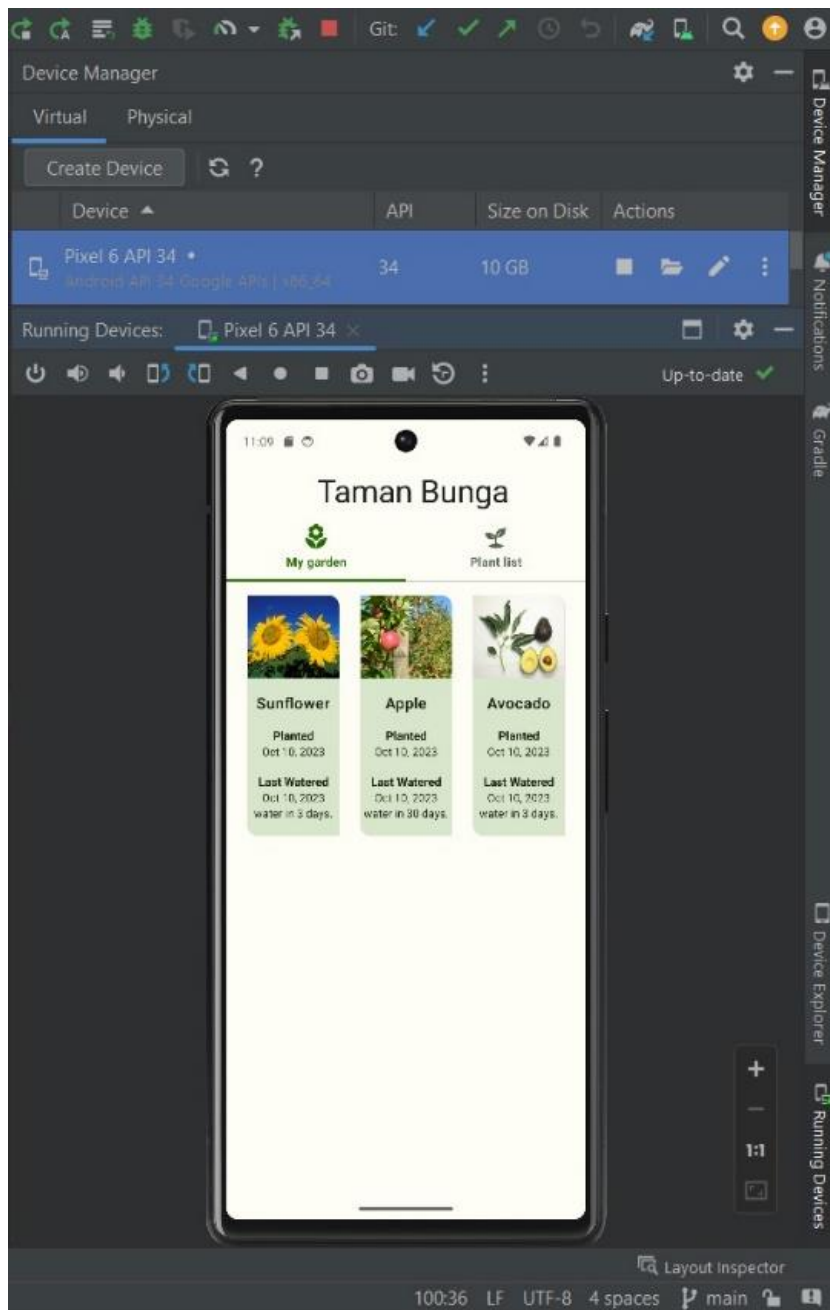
Git:

Device Manager

Virtual Physical

Create Device ?

| Device ▲ | API | Size on Disk | Actions |
|---|---|---|---|
| Pixel 6 API 34 • Android API 34 Google APIs \| x86_64 | 34 | 10 GB | |

Running Devices: Pixel 6 API 34

Up-to-date

11:09

Taman Bunga

My garden

Plant list

Sunflower
Planted
Oct 10, 2023
Last Watered
Oct 10, 2023
water in 3 days.

Apple
Planted
Oct 10, 2023
Last Watered
Oct 10, 2023
water in 30 days.

Avocado
Planted
Oct 10, 2023
Last Watered
Oct 10, 2023
water in 3 days.

+
—
1:1

Device Manager
Notifications
Gradle
Device Explorer
Running Devices

Layout Inspector

100:36 LF UTF-8 4 spaces main